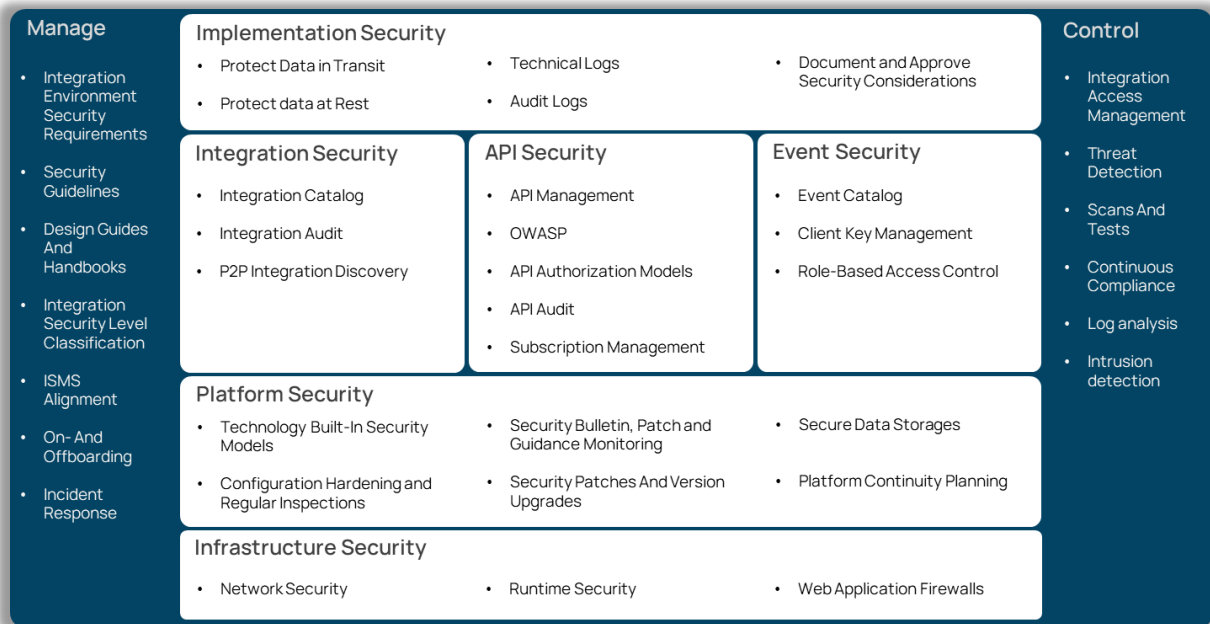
Manage

- Integration Environment Security Requirements
- Security Guidelines
- Design Guides And Handbooks
- Integration Security Level Classification
- ISMS Alignment
- On- And Offboarding
- Incident Response

Implementation Security

- Protect Data in Transit
- Protect data at Rest
- Technical Logs
- Audit Logs
- Document and Approve Security Considerations

Integration Security

- Integration Catalog
- Integration Audit
- P2P Integration Discovery

API Security

- API Management
- OWASP
- API Authorization Models
- API Audit
- Subscription Management

Event Security

- Event Catalog
- Client Key Management
- Role-Based Access Control

Platform Security

- Technology Built-In Security Models
- Configuration Hardening and Regular Inspections
- Security Bulletin, Patch and Guidance Monitoring
- Security Patches And Version Upgrades
- Secure Data Storages
- Platform Continuity Planning

Infrastructure Security

- Network Security
- Runtime Security
- Web Application Firewalls

Control

- Integration Access Management
- Threat Detection
- Scans And Tests
- Continuous Compliance
- Log analysis
- Intrusion detection